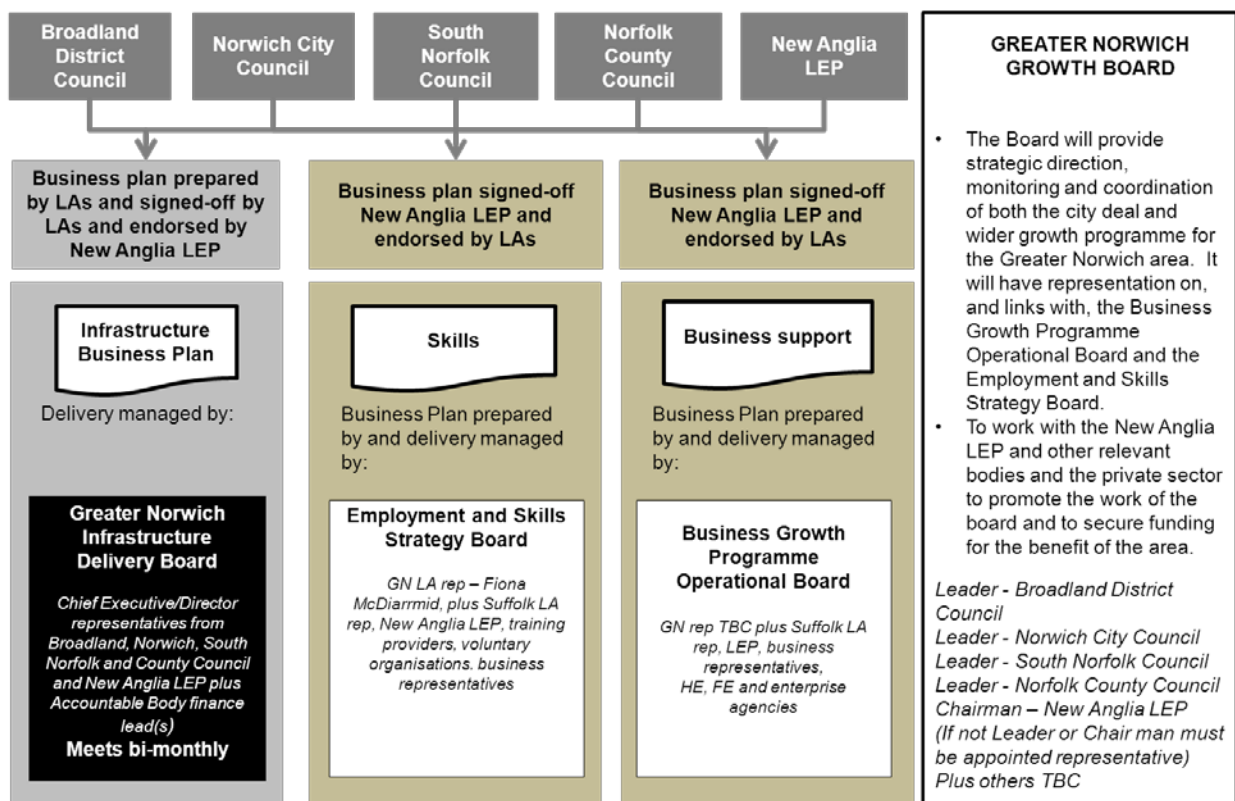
Broadland District Council

Norwich City Council

South Norfolk Council

Norfolk County Council

New Anglia LEP

Business plan prepared by LAs and signed-off by LAs and endorsed by New Anglia LEP

Infrastructure Business Plan

Delivery managed by:

Greater Norwich Infrastructure Delivery Board

Chief Executive/Director representatives from Broadland, Norwich, South Norfolk and County Council and New Anglia LEP plus Accountable Body finance lead(s)

Meets bi-monthly

Business plan signed-off New Anglia LEP and endorsed by LAs

Skills

Business Plan prepared by and delivery managed by:

Employment and Skills Strategy Board

GN LA rep – Fiona McDiarrmid, plus Suffolk LA rep, New Anglia LEP, training providers, voluntary organisations. business representatives

Business plan signed-off New Anglia LEP and endorsed by LAs

Business support

Business Plan prepared by and delivery managed by:

Business Growth Programme Operational Board

GN rep TBC plus Suffolk LA rep, LEP, business representatives, HE, FE and enterprise agencies

GREATER NORWICH GROWTH BOARD

• The Board will provide strategic direction, monitoring and coordination of both the city deal and wider growth programme for the Greater Norwich area. It will have representation on, and links with, the Business Growth Programme Operational Board and the Employment and Skills Strategy Board.
• To work with the New Anglia LEP and other relevant bodies and the private sector to promote the work of the board and to secure funding for the benefit of the area.

Leader - Broadland District Council
Leader - Norwich City Council
Leader - South Norfolk Council
Leader - Norfolk County Council
Chairman – New Anglia LEP
(If not Leader or Chair man must be appointed representative)
Plus others TBC